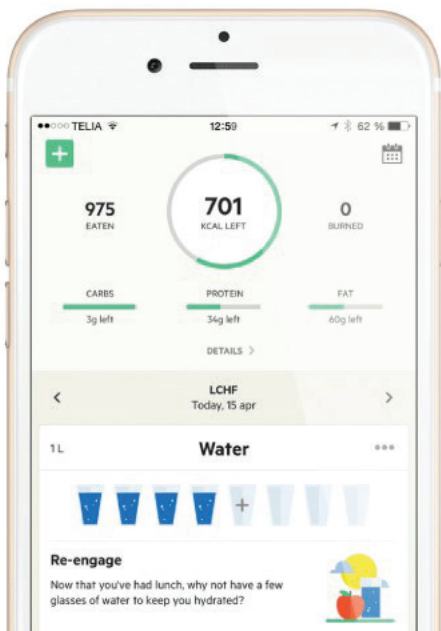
●●○○○ TELIA
12:59
62 %

975
EATEN

701
KCAL LEFT

0
BURNED

CARBS
3g left

PROTEIN
34g left

FAT
60g left

DETAILS >

<
LCHF
Today, 15 apr
>

1 L
Water
•••

+

Re-engage
Now that you've had lunch, why not have a few glasses of water to keep you hydrated?